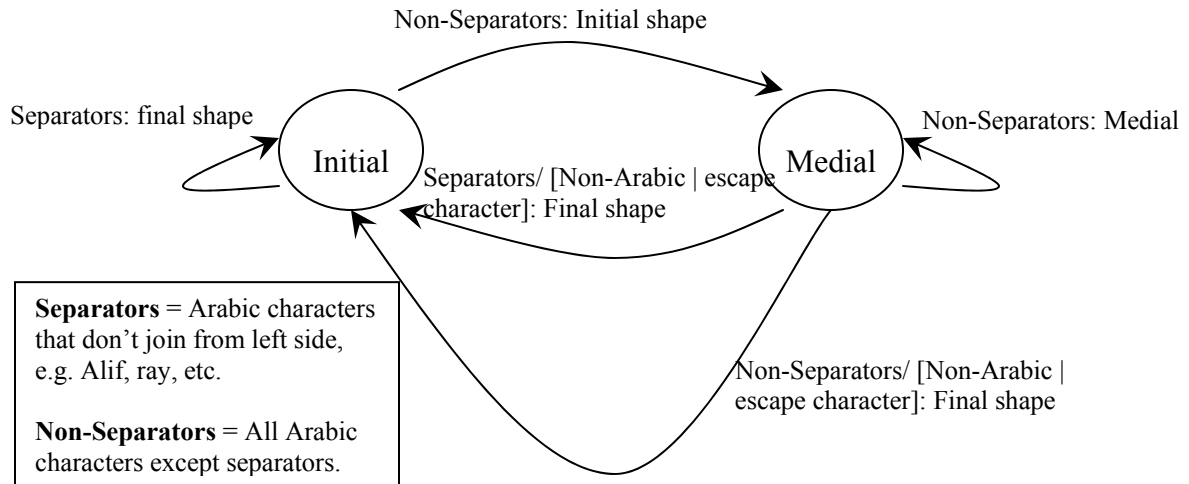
Non-Separators: Initial shape

Separators: final shape

Initial

Medial

Non-Separators: Medial

Separators/ [Non-Arabic | escape character]: Final shape

**Separators** = Arabic characters that don't join from left side, e.g. Alif, ray, etc.

**Non-Separators** = All Arabic characters except separators.

Non-Separators/ [Non-Arabic | escape character]: Final shape